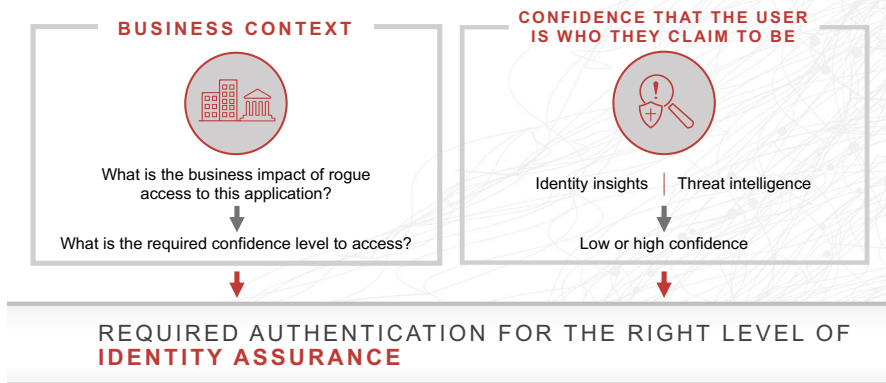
BUSINESS CONTEXT

What is the business impact of rogue access to this application?

What is the required confidence level to access?

CONFIDENCE THAT THE USER IS WHO THEY CLAIM TO BE

Identity insights | Threat intelligence

Low or high confidence

REQUIRED AUTHENTICATION FOR THE RIGHT LEVEL OF IDENTITY ASSURANCE